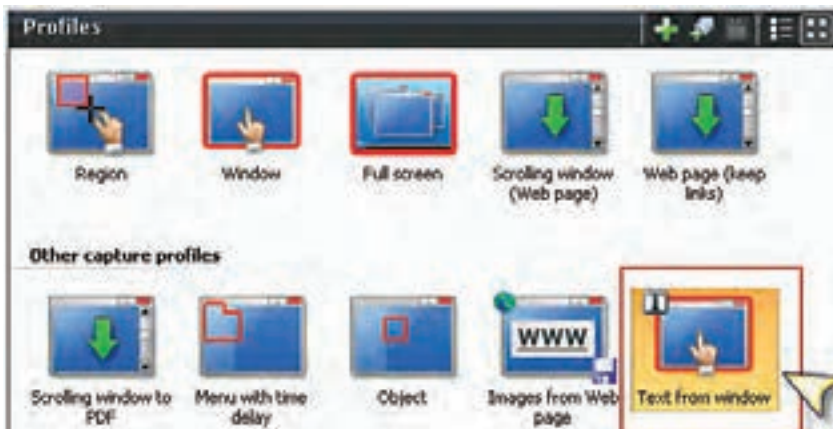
Profiles

Region

Window

Full screen

Scrolling window (Web page)

Web page (keep links)

Other capture profiles

Scrolling window to PDF

Menu with time delay

Object

WWW

Images from Web page

Text from window